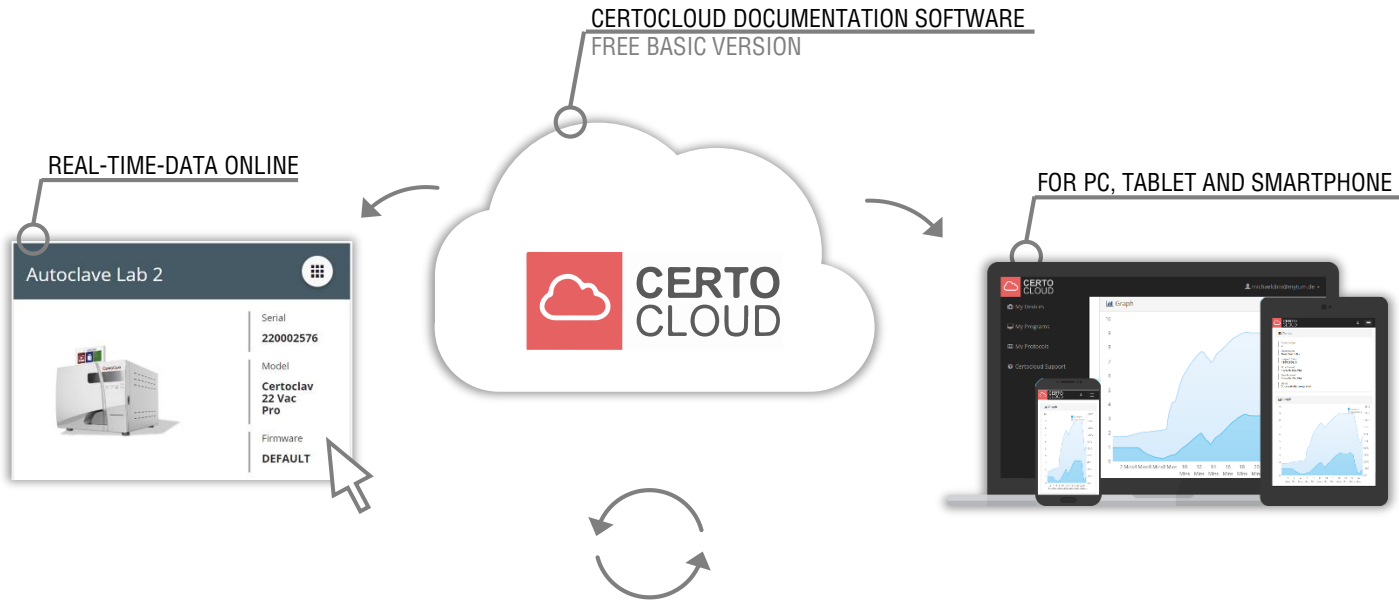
CERTOCLOUD DOCUMENTATION SOFTWARE
FREE BASIC VERSION

REAL-TIME-DATA ONLINE

FOR PC, TABLET AND SMARTPHONE

Autoclave Lab 2

Serial
220002576

Model
Certoclav
22 Vac
Pro

Firmware
DEFAULT

CERTO
CLOUD

CERTO
CLOUD

My Desk.es

My Programs

My Protocols

Certocloud Support

Graph